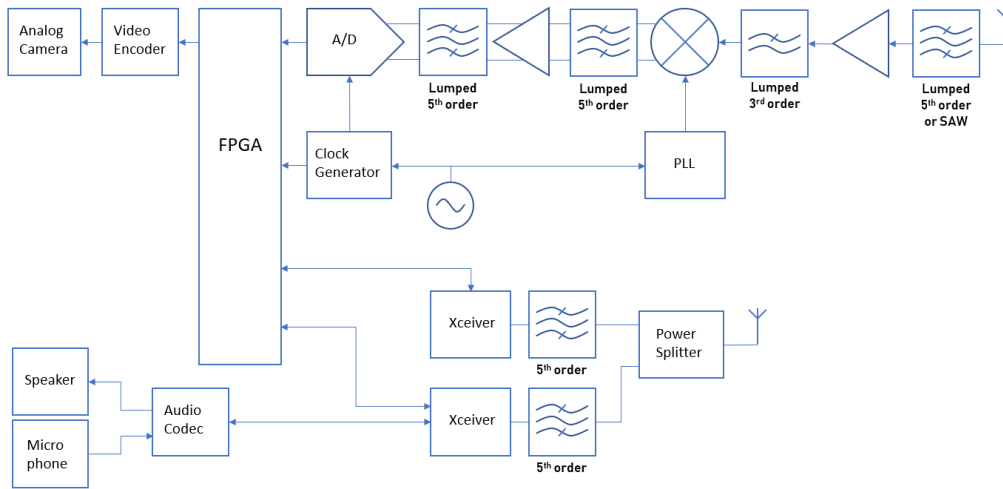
Analog Camera

Video Encoder

FPGA

A/D

Lumped 5$^{th}$ order

Lumped 5$^{th}$ order

Lumped 3$^{rd}$ order

Lumped 5$^{th}$ order or SAW

Clock Generator

PLL

Xceiver

5$^{th}$ order

Power Splitter

Speaker

Micro phone

Audio Codec

Xceiver

5$^{th}$ order